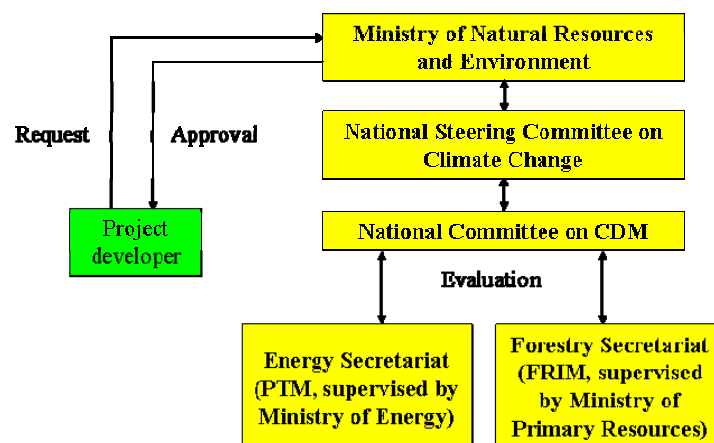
Ministry of Natural Resources and Environment

Request

Approval

National Steering Committee on Climate Change

Project developer

National Committee on CDM

Evaluation

Energy Secretariat (PTM, supervised by Ministry of Energy)

Forestry Secretariat (FRIM, supervised by Ministry of Primary Resources)